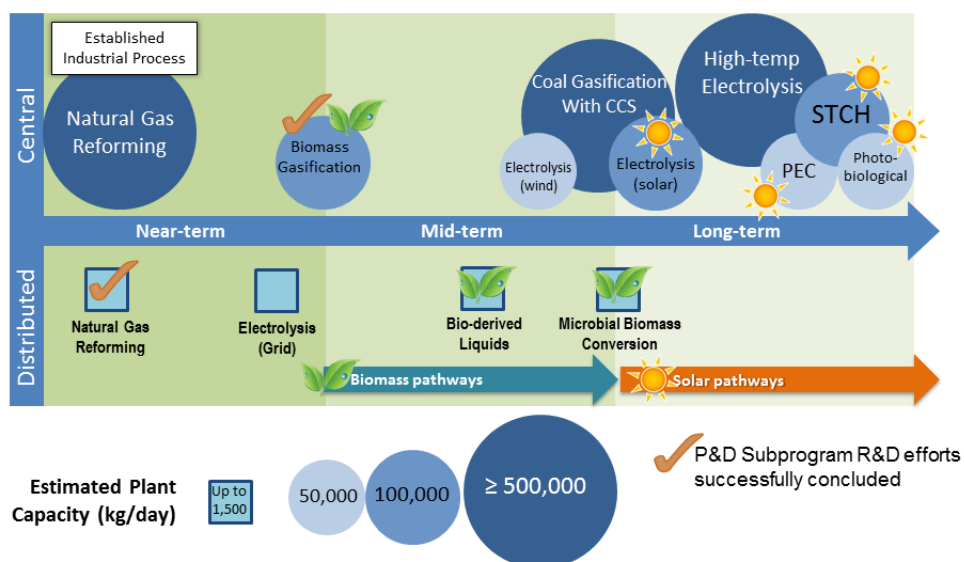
Central

Established Industrial Process

Natural Gas Reforming

Biomass Gasification

Coal Gasification With CCS

Electrolysis (wind)

Electrolysis (solar)

High-temp Electrolysis

STCH

PEC

Photo-biological

Near-term

Mid-term

Long-term

Distributed

Natural Gas Reforming

Electrolysis (Grid)

Bio-derived Liquids

Microbial Biomass Conversion

Biomass pathways

Solar pathways

Estimated Plant Capacity (kg/day)

Up to 1,500

50,000

100,000

≥ 500,000

P&D Subprogram R&D efforts successfully concluded